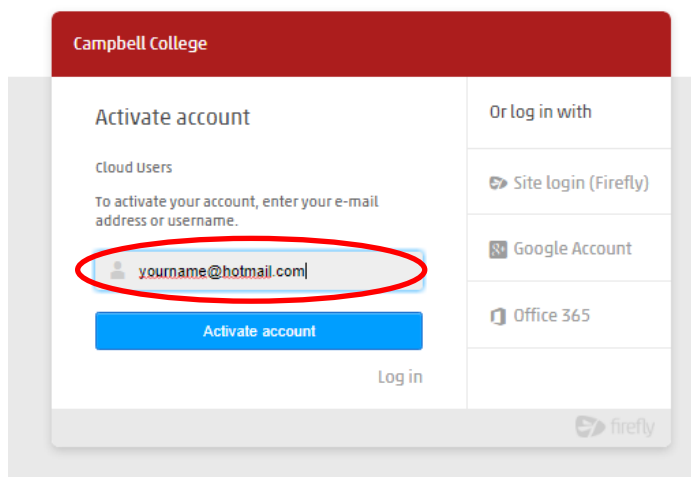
Campbell College

Activate account

Cloud Users

To activate your account, enter your e-mail address or username.

yourname@hotmail.com

Activate account

Log in

Or log in with

Site login (Firefly)

Google Account

Office 365

firefly